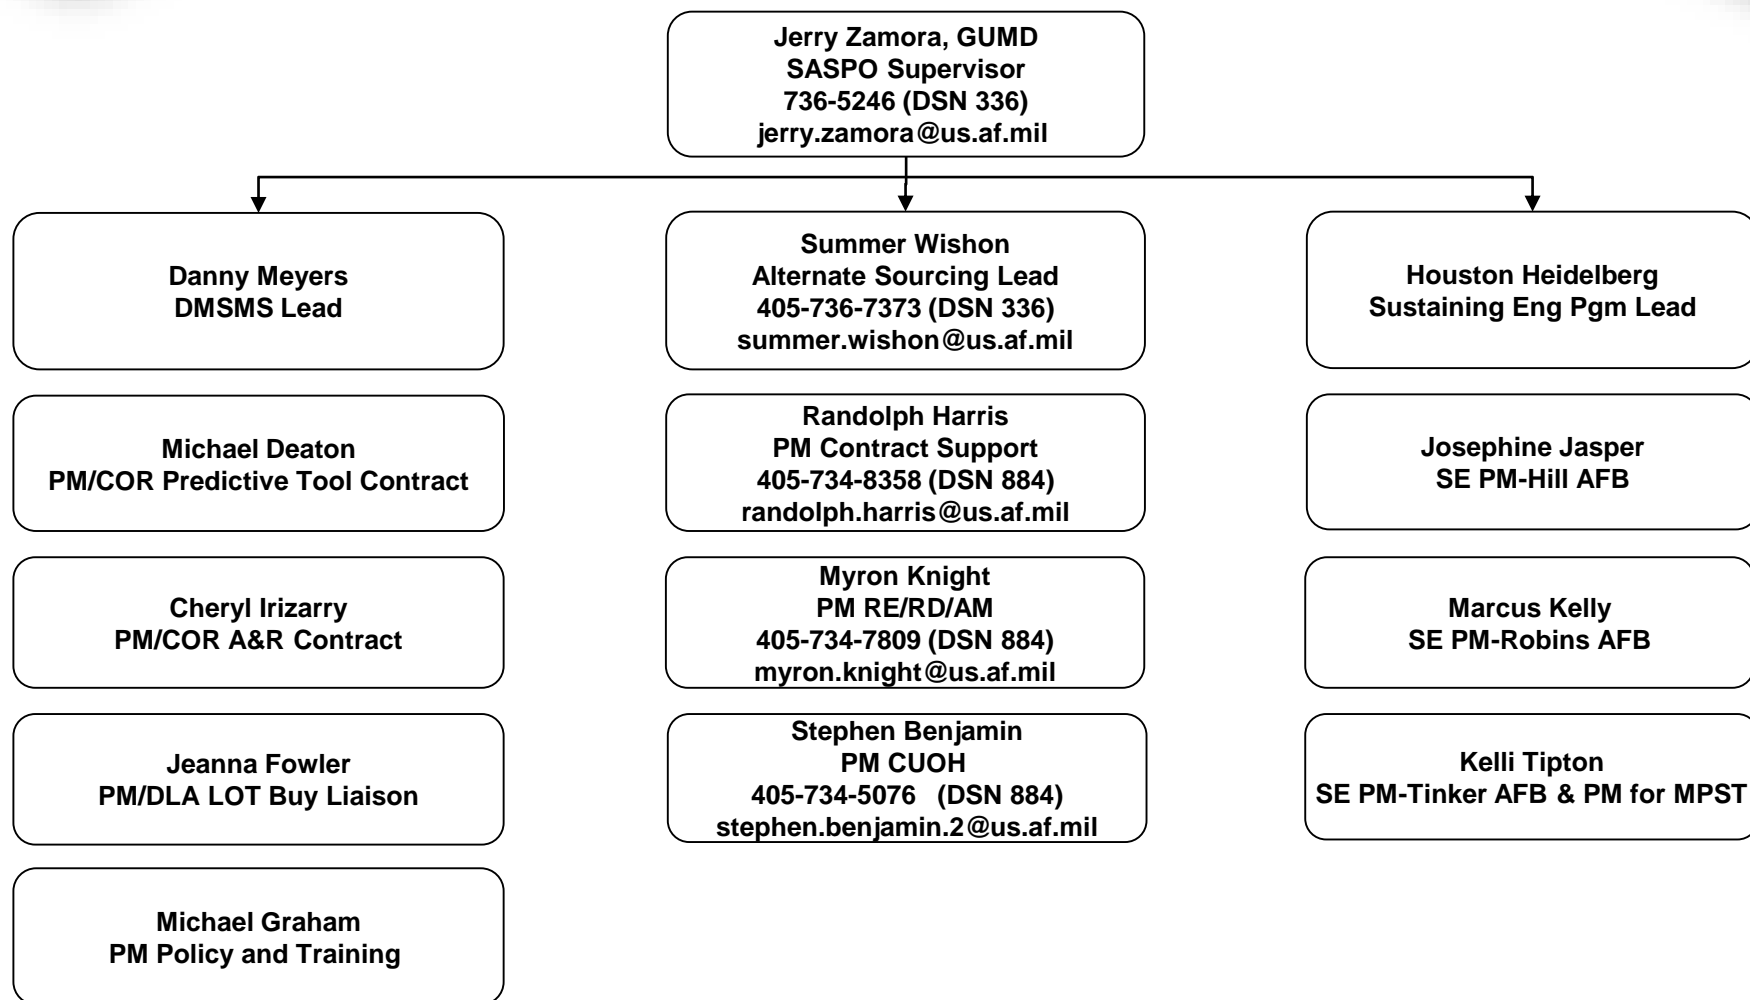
Jerry Zamora, GUMD
SASPO Supervisor
736-5246 (DSN 336)
jerry.zamora@us.af.mil

Danny Meyers
DMSMS Lead

Michael Deaton
PM/COR Predictive Tool Contract

Cheryl Irizarry
PM/COR A&R Contract

Jeanna Fowler
PM/DLA LOT Buy Liaison

Michael Graham
PM Policy and Training

Summer Wishon
Alternate Sourcing Lead
405-736-7373 (DSN 336)
summer.wishon@us.af.mil

Randolph Harris
PM Contract Support
405-734-8358 (DSN 884)
randolph.harris@us.af.mil

Myron Knight
PM RE/RD/AM
405-734-7809 (DSN 884)
myron.knight@us.af.mil

Stephen Benjamin
PM CUOH
405-734-5076 (DSN 884)
stephen.benjamin.2@us.af.mil

Houston Heidelberg
Sustaining Eng Pgm Lead

Josephine Jasper
SE PM-Hill AFB

Marcus Kelly
SE PM-Robins AFB

Kelli Tipton
SE PM-Tinker AFB & PM for MPST